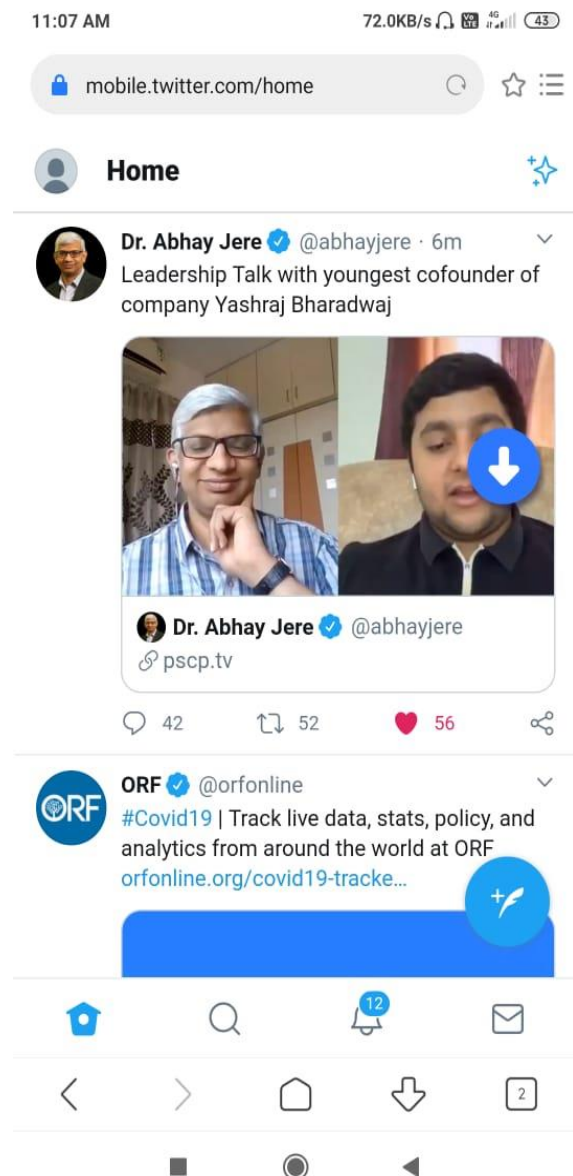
11:07 AM

72.0KB/s 4G 43

mobile.twitter.com/home

Home

Dr. Abhay Jere @abhayjere · 6m

Leadership Talk with youngest cofounder of company Yashraj Bharadwaj

Dr. Abhay Jere @abhayjere

pscp.tv

42 52 56

ORF @orfonline

#Covid19 | Track live data, stats, policy, and analytics from around the world at ORF orfonline.org/covid19-tracke...

12

2